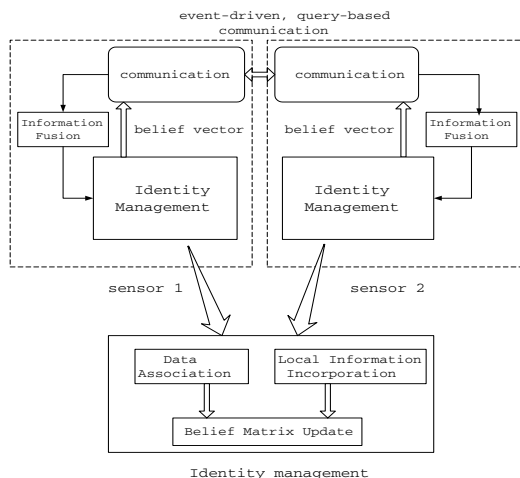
event-driven, query-based communication

communication

Information Fusion

belief vector

Identity Management

communication

belief vector

Information Fusion

Identity Management

sensor 1

sensor 2

Data Association

Local Information Incorporation

Belief Matrix Update

Identity management